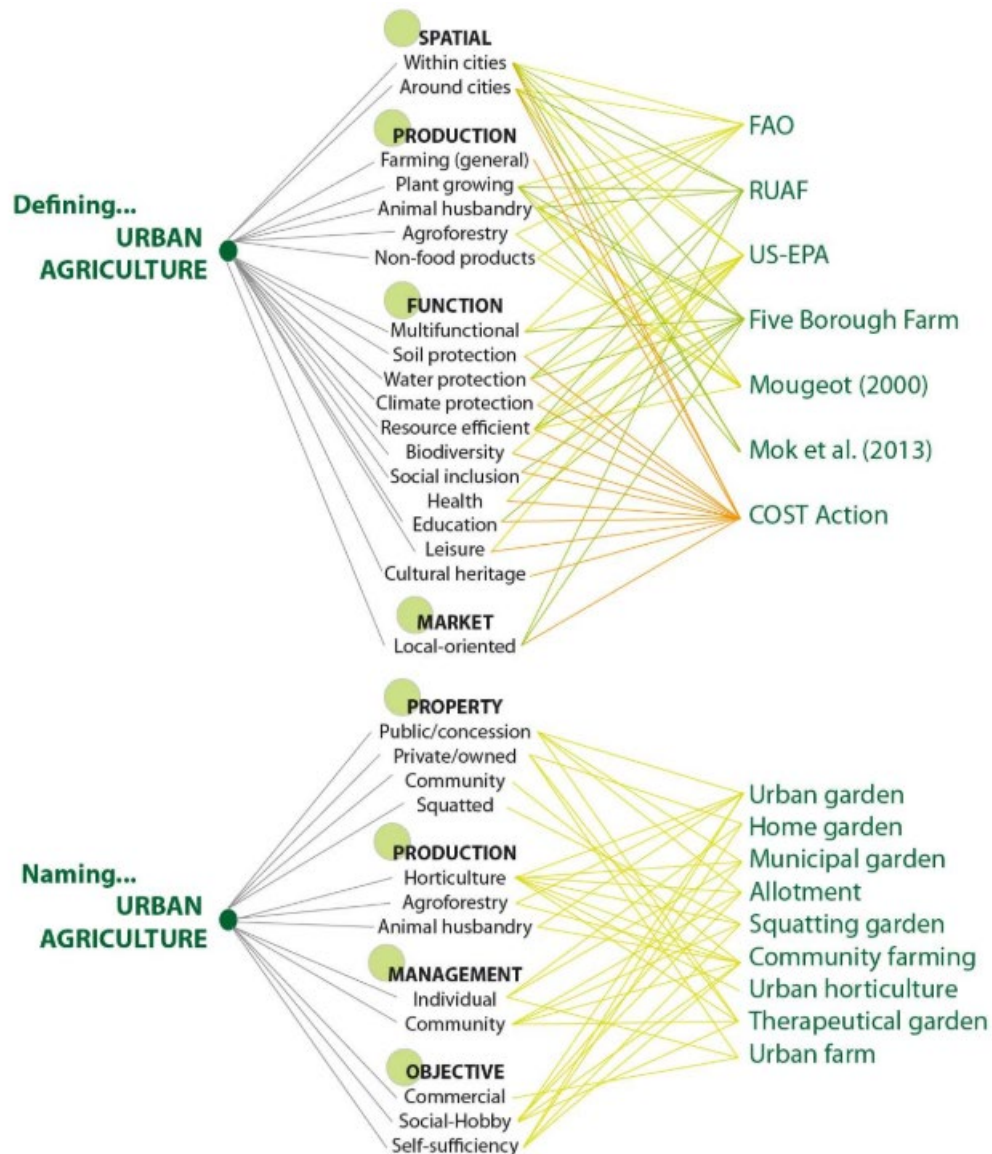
Defining...
URBAN
AGRICULTURE

SPATIAL
Within cities
Around cities

PRODUCTION
Farming (general)
Plant growing
Animal husbandry
Agroforestry
Non-food products

FUNCTION
Multifunctional
Soil protection
Water protection
Climate protection
Resource efficient
Biodiversity
Social inclusion
Health
Education
Leisure
Cultural heritage

MARKET
Local-oriented

FAO
RUAF
US-EPA
Five Borough Farm
Mougeot (2000)
Mok et al. (2013)
COST Action

Naming...
URBAN
AGRICULTURE

PROPERTY
Public/concession
Private/owned
Community
Squatted

PRODUCTION
Horticulture
Agroforestry
Animal husbandry

MANAGEMENT
Individual
Community

OBJECTIVE
Commercial
Social-Hobby
Self-sufficiency

Urban garden
Home garden
Municipal garden
Allotment
Squatting garden
Community farming
Urban horticulture
Therapeutical garden
Urban farm